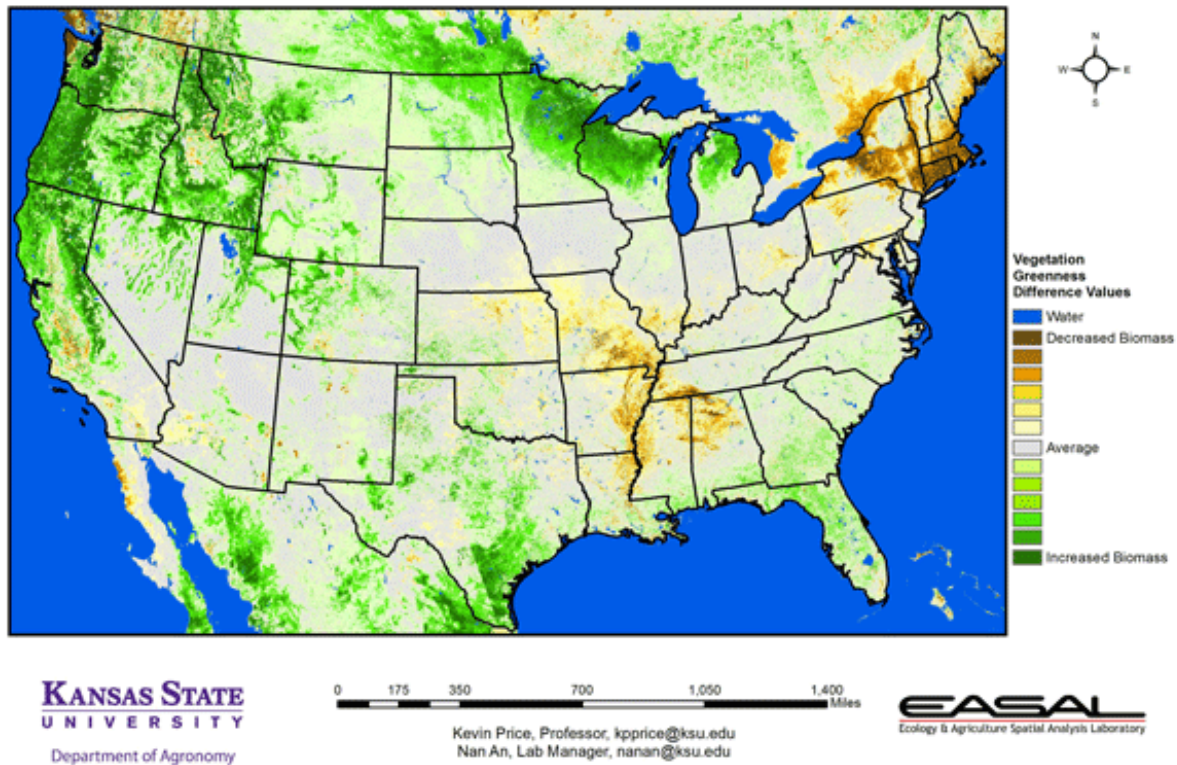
N
W E
S

Vegetation Greenness Difference Values
Water
Decreased Biomass
Average
Increased Biomass

KANSAS STATE
UNIVERSITY
Department of Agronomy

0 175 350 700 1,050 1,400 Miles

Kevin Price, Professor, kpprice@ksu.edu
Nan An, Lab Manager, nanan@ksu.edu

EASAL
Ecology & Agriculture Spatial Analysis Laboratory